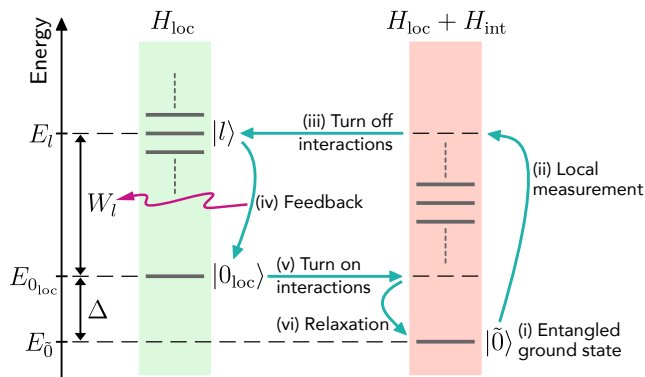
Energy

$H_{\mathrm{loc}}$

$H_{\mathrm{loc}} + H_{\mathrm{int}}$

$E_l$

$|l\rangle$

(iii) Turn off interactions

(ii) Local measurement

$W_l$

(iv) Feedback

$E_{0_{\mathrm{loc}}}$

$|0_{\mathrm{loc}}\rangle$

(v) Turn on interactions

$\Delta$

(vi) Relaxation

$E_{\tilde{0}}$

$|\tilde{0}\rangle$ (i) Entangled ground state